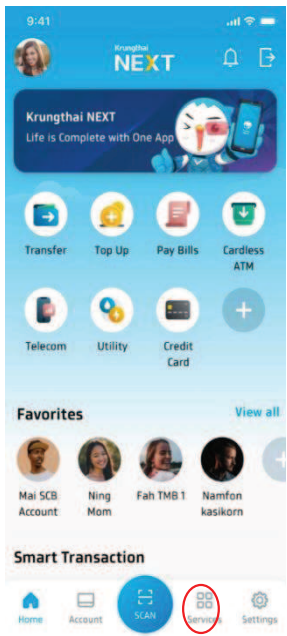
9:41

Krungthai
NEXT

Krungthai NEXT
Life is Complete with One App

Transfer
Top Up
Pay Bills
Cardless ATM

Telecom
Utility
Credit Card

Favorites
View all

Mai SCB Account
Ning Mom
Fah TMB 1
Namfon kasikorn

Smart Transaction

Home
Account
SCAN
Services
Settings